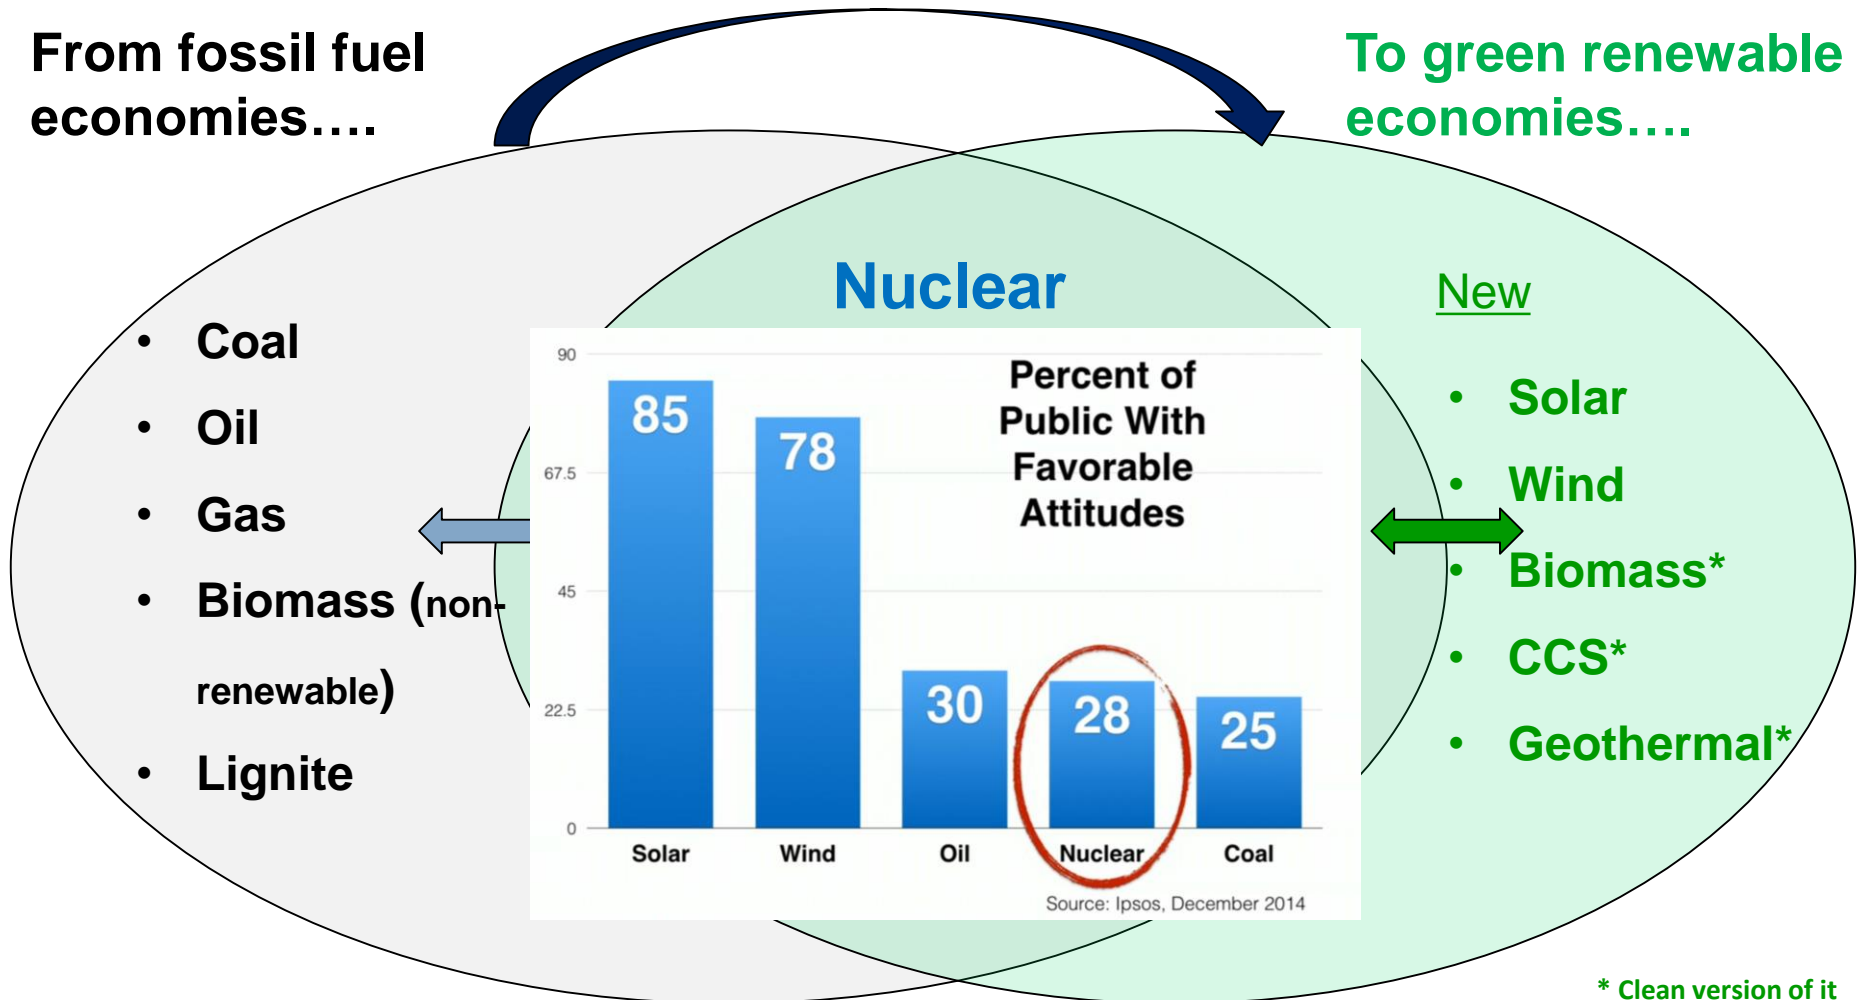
From fossil fuel economies….

To green renewable economies….

Nuclear

- Coal
- Oil
- Gas
- Biomass (non-renewable)
- Lignite

New

- Solar
- Wind
- Biomass*
- CCS*
- Geothermal*

Percent of Public With Favorable Attitudes

90
67.5
45
22.5
0

| Solar | Wind | Oil | Nuclear | Coal |
|---|---|---|---|---|
| 85 | 78 | 30 | 28 | 25 |

Source: Ipsos, December 2014

* Clean version of it